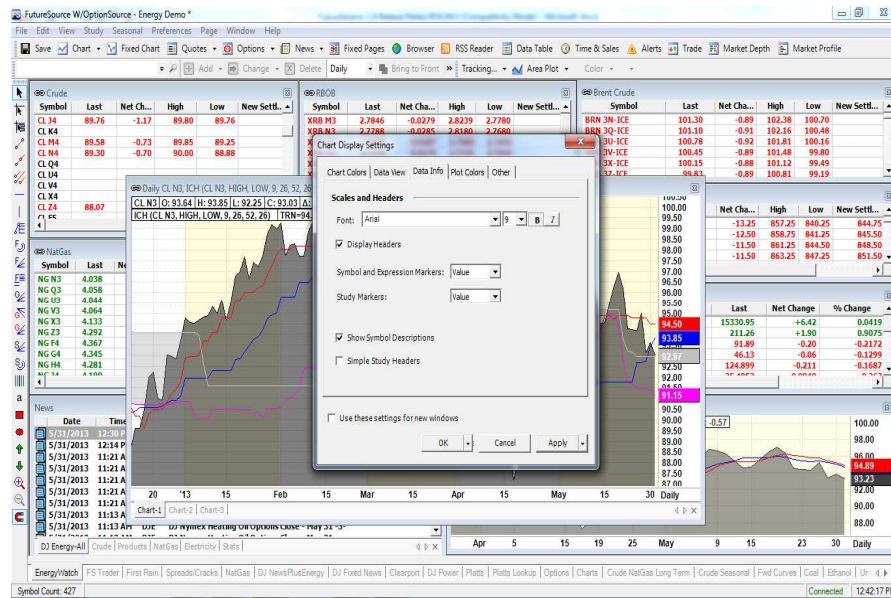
FutureSource W/OptionSource - Energy Demo *

File Edit View Study Seasonal Preferences Page Window Help

Save Chart Fixed Chart Quotes Options News Fixed Pages Browser RSS Reader Data Table Time & Sales Alerts Trade Market Depth Market Profile

Add Change Delete Daily Bring to Front Tracking... Area Plot Color

Crude

| Symbol | Last | Net Ch... | High | Low | New Settl... |
|---|---|---|---|---|---|
| CL J4 | 89.76 | -1.17 | 89.80 | 89.76 | |
| CL K4 | | | | | |
| CL M4 | 89.58 | -0.73 | 89.85 | 89.25 | |
| CL N4 | 89.30 | -0.70 | 90.00 | 88.88 | |
| CL Q4 | | | | | |
| CL U4 | | | | | |
| CL V4 | | | | | |
| CL X4 | | | | | |
| CL Z4 | 88.07 | | | | |

RBOB

| Symbol | Last | Net Cha... | High | Low | New Settl... |
|---|---|---|---|---|---|
| XRB M3 | 2.7846 | -0.0279 | 2.8239 | 2.7780 | |
| XRB N3 | 2.7788 | -0.0285 | 2.8180 | 2.7680 | |

Brent Crude

| Symbol | Last | Net Cha... | High | Low | New Settl... |
|---|---|---|---|---|---|
| BRN 3N-ICE | 101.30 | -0.89 | 102.38 | 100.70 | |
| BRN 3Q-ICE | 101.10 | -0.91 | 102.16 | 100.48 | |
| 3U-ICE | 100.78 | -0.92 | 101.81 | 100.16 | |
| 3V-ICE | 100.45 | -0.89 | 101.48 | 99.80 | |
| 3X-ICE | 100.15 | -0.88 | 101.12 | 99.49 | |
| 3Z-ICE | 99.83 | -0.89 | 100.81 | 99.19 | |

| Net Cha... | High | Low | New Settl... |
|---|---|---|---|
| -13.25 | 857.25 | 840.25 | 844.75 |
| -12.50 | 858.75 | 841.25 | 845.50 |
| -11.50 | 861.25 | 844.50 | 848.50 |
| -11.50 | 863.25 | 847.25 | 851.50 |

| Last | Net Change | % Change |
|---|---|---|
| 15330.95 | +6.42 | 0.0419 |
| 211.26 | +1.90 | 0.9075 |
| 91.89 | -0.20 | -0.2172 |
| 46.13 | -0.06 | -0.1299 |
| 124.899 | -0.211 | -0.1687 |

NatGas

| Symbol | Last | Ne |
|---|---|---|
| NG N3 | 4.038 | |
| NG Q3 | 4.058 | |
| NG U3 | 4.044 | |
| NG V3 | 4.064 | |
| NG X3 | 4.133 | |
| NG Z3 | 4.292 | |
| NG F4 | 4.367 | |
| NG G4 | 4.345 | |
| NG H4 | 4.281 | |

Daily CL N3, ICH (CL N3, HIGH, LOW, 9, 26, 52, 26)
CL N3 O: 93.64 H: 93.85 L: 92.25 C: 93.03
ICH (CL N3, HIGH, LOW, 9, 26, 52, 26) TRN=94.

100.00 99.50 99.00 98.50 98.00 97.50 97.00 96.50 96.00 95.50 95.00 94.50 93.85 92.97 92.50 91.15 90.50 90.00 89.50 89.00 88.50 88.00 87.50

20 '13 15 Feb 15 Mar 15 Apr 15 May 15 30 Daily

Chart-1 Chart-2 Chart-3

Chart Display Settings

Chart Colors | Data View | Data Info | Plot Colors | Other

Scales and Headers

Font: Arial 9 B I

☑ Display Headers

Symbol and Expression Markers: Value

Study Markers: Value

☑ Show Symbol Descriptions

☐ Simple Study Headers

☐ Use these settings for new windows

OK Cancel Apply

News

| Date | Time |
|---|---|
| 5/31/2013 | 12:30 P |
| 5/31/2013 | 12:14 P |
| 5/31/2013 | 11:21 A |
| 5/31/2013 | 11:21 A |
| 5/31/2013 | 11:21 A |
| 5/31/2013 | 11:21 A |
| 5/31/2013 | 11:21 A |
| 5/31/2013 | 11:13 A |
| 5/31/2013 | 11:13 AM DJE DJ Nymex Heating Oil Options Close - May 31 -3- |

DJ Energy-All Crude Products NatGas Electricity Stats

-0.57

100.00 98.00 96.00 94.89 93.23 92.00 90.00 88.00

Apr 5 15 19 25 May 9 15 23 30 Daily

EnergyWatch FS Trader First Rain Spreads/Cracks NatGas DJ NewsPlusEnergy DJ Fixed News Clearport DJ Power Platts Platts Lookup Options Charts Crude NatGas Long Term Crude Seasonal Fwd Curves Coal Ethanol Ur

Symbol Count: 427 Connected 12:42:17 P